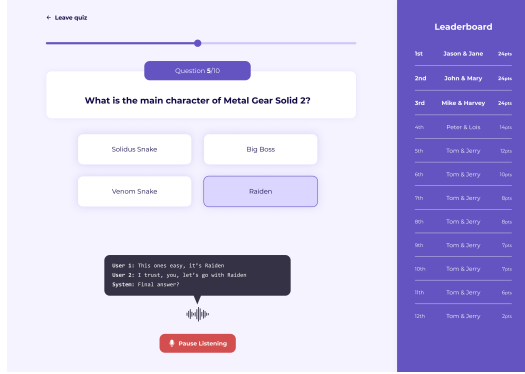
← Leave quiz

Question 5/10

What is the main character of Metal Gear Solid 2?

Solidus Snake

Big Boss

Venom Snake

Raiden

User 1: This ones easy, it's Raiden
User 2: I trust, you, let's go with Raiden
System: Final answer?

Pause Listening

Leaderboard

| | | |
|---|---|---|
| 1st | Jason & Jane | 24pts |
| 2nd | John & Mary | 24pts |
| 3rd | Mike & Harvey | 24pts |
| 4th | Peter & Lois | 14pts |
| 5th | Tom & Jerry | 12pts |
| 6th | Tom & Jerry | 10pts |
| 7th | Tom & Jerry | 8pts |
| 8th | Tom & Jerry | 8pts |
| 9th | Tom & Jerry | 7pts |
| 10th | Tom & Jerry | 7pts |
| 11th | Tom & Jerry | 6pts |
| 12th | Tom & Jerry | 2pts |